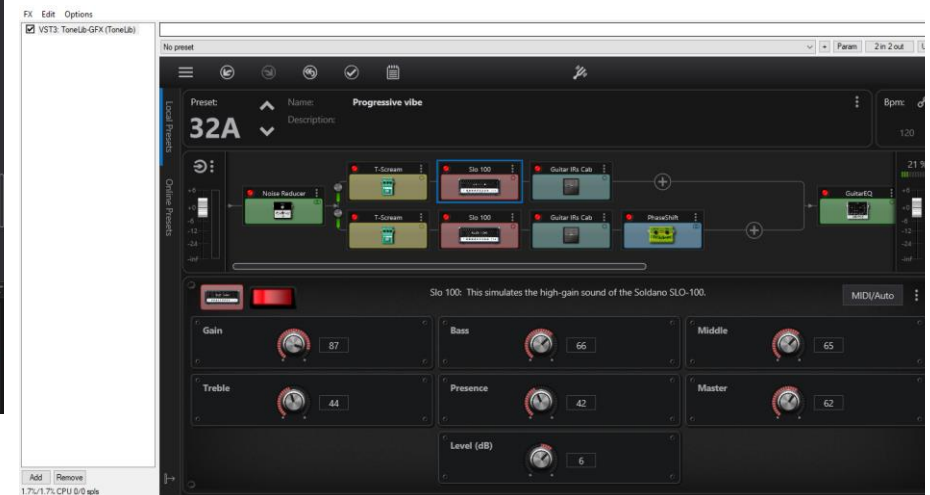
FX Edit Options

VST3: ToneLib-GFX (ToneLib)

No preset

+ Param 2 in 2 out

Local Presets

Online Presets

Preset:

32A

Name: Progressive vibe

Description:

Bpm:

120

21 %

Noise Reducer

T-Scream

Slo 100

Guitar IRs Cab

T-Scream

Slo 100

Guitar IRs Cab

PhaseShift

GuitarEQ

+0

-12

-24

-inf

Slo 100: This simulates the high-gain sound of the Soldano SLO-100.

MIDI/Auto

Gain

87

Bass

66

Middle

65

Treble

44

Presence

42

Master

62

Level (dB)

6

Add Remove

1.7%/1.7% CPU 0/0 spls